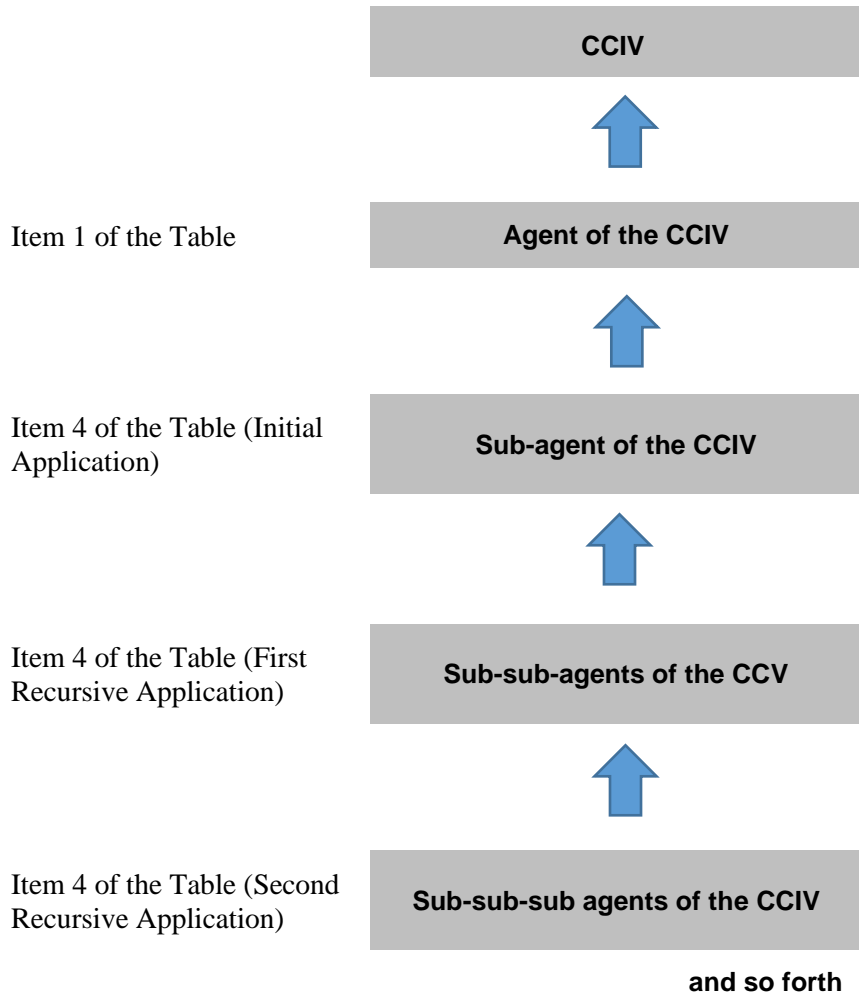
CCIV

Item 1 of the Table

Agent of the CCIV

Item 4 of the Table (Initial Application)

Sub-agent of the CCIV

Item 4 of the Table (First Recursive Application)

Sub-sub-agents of the CCV

Item 4 of the Table (Second Recursive Application)

Sub-sub-sub agents of the CCIV

and so forth